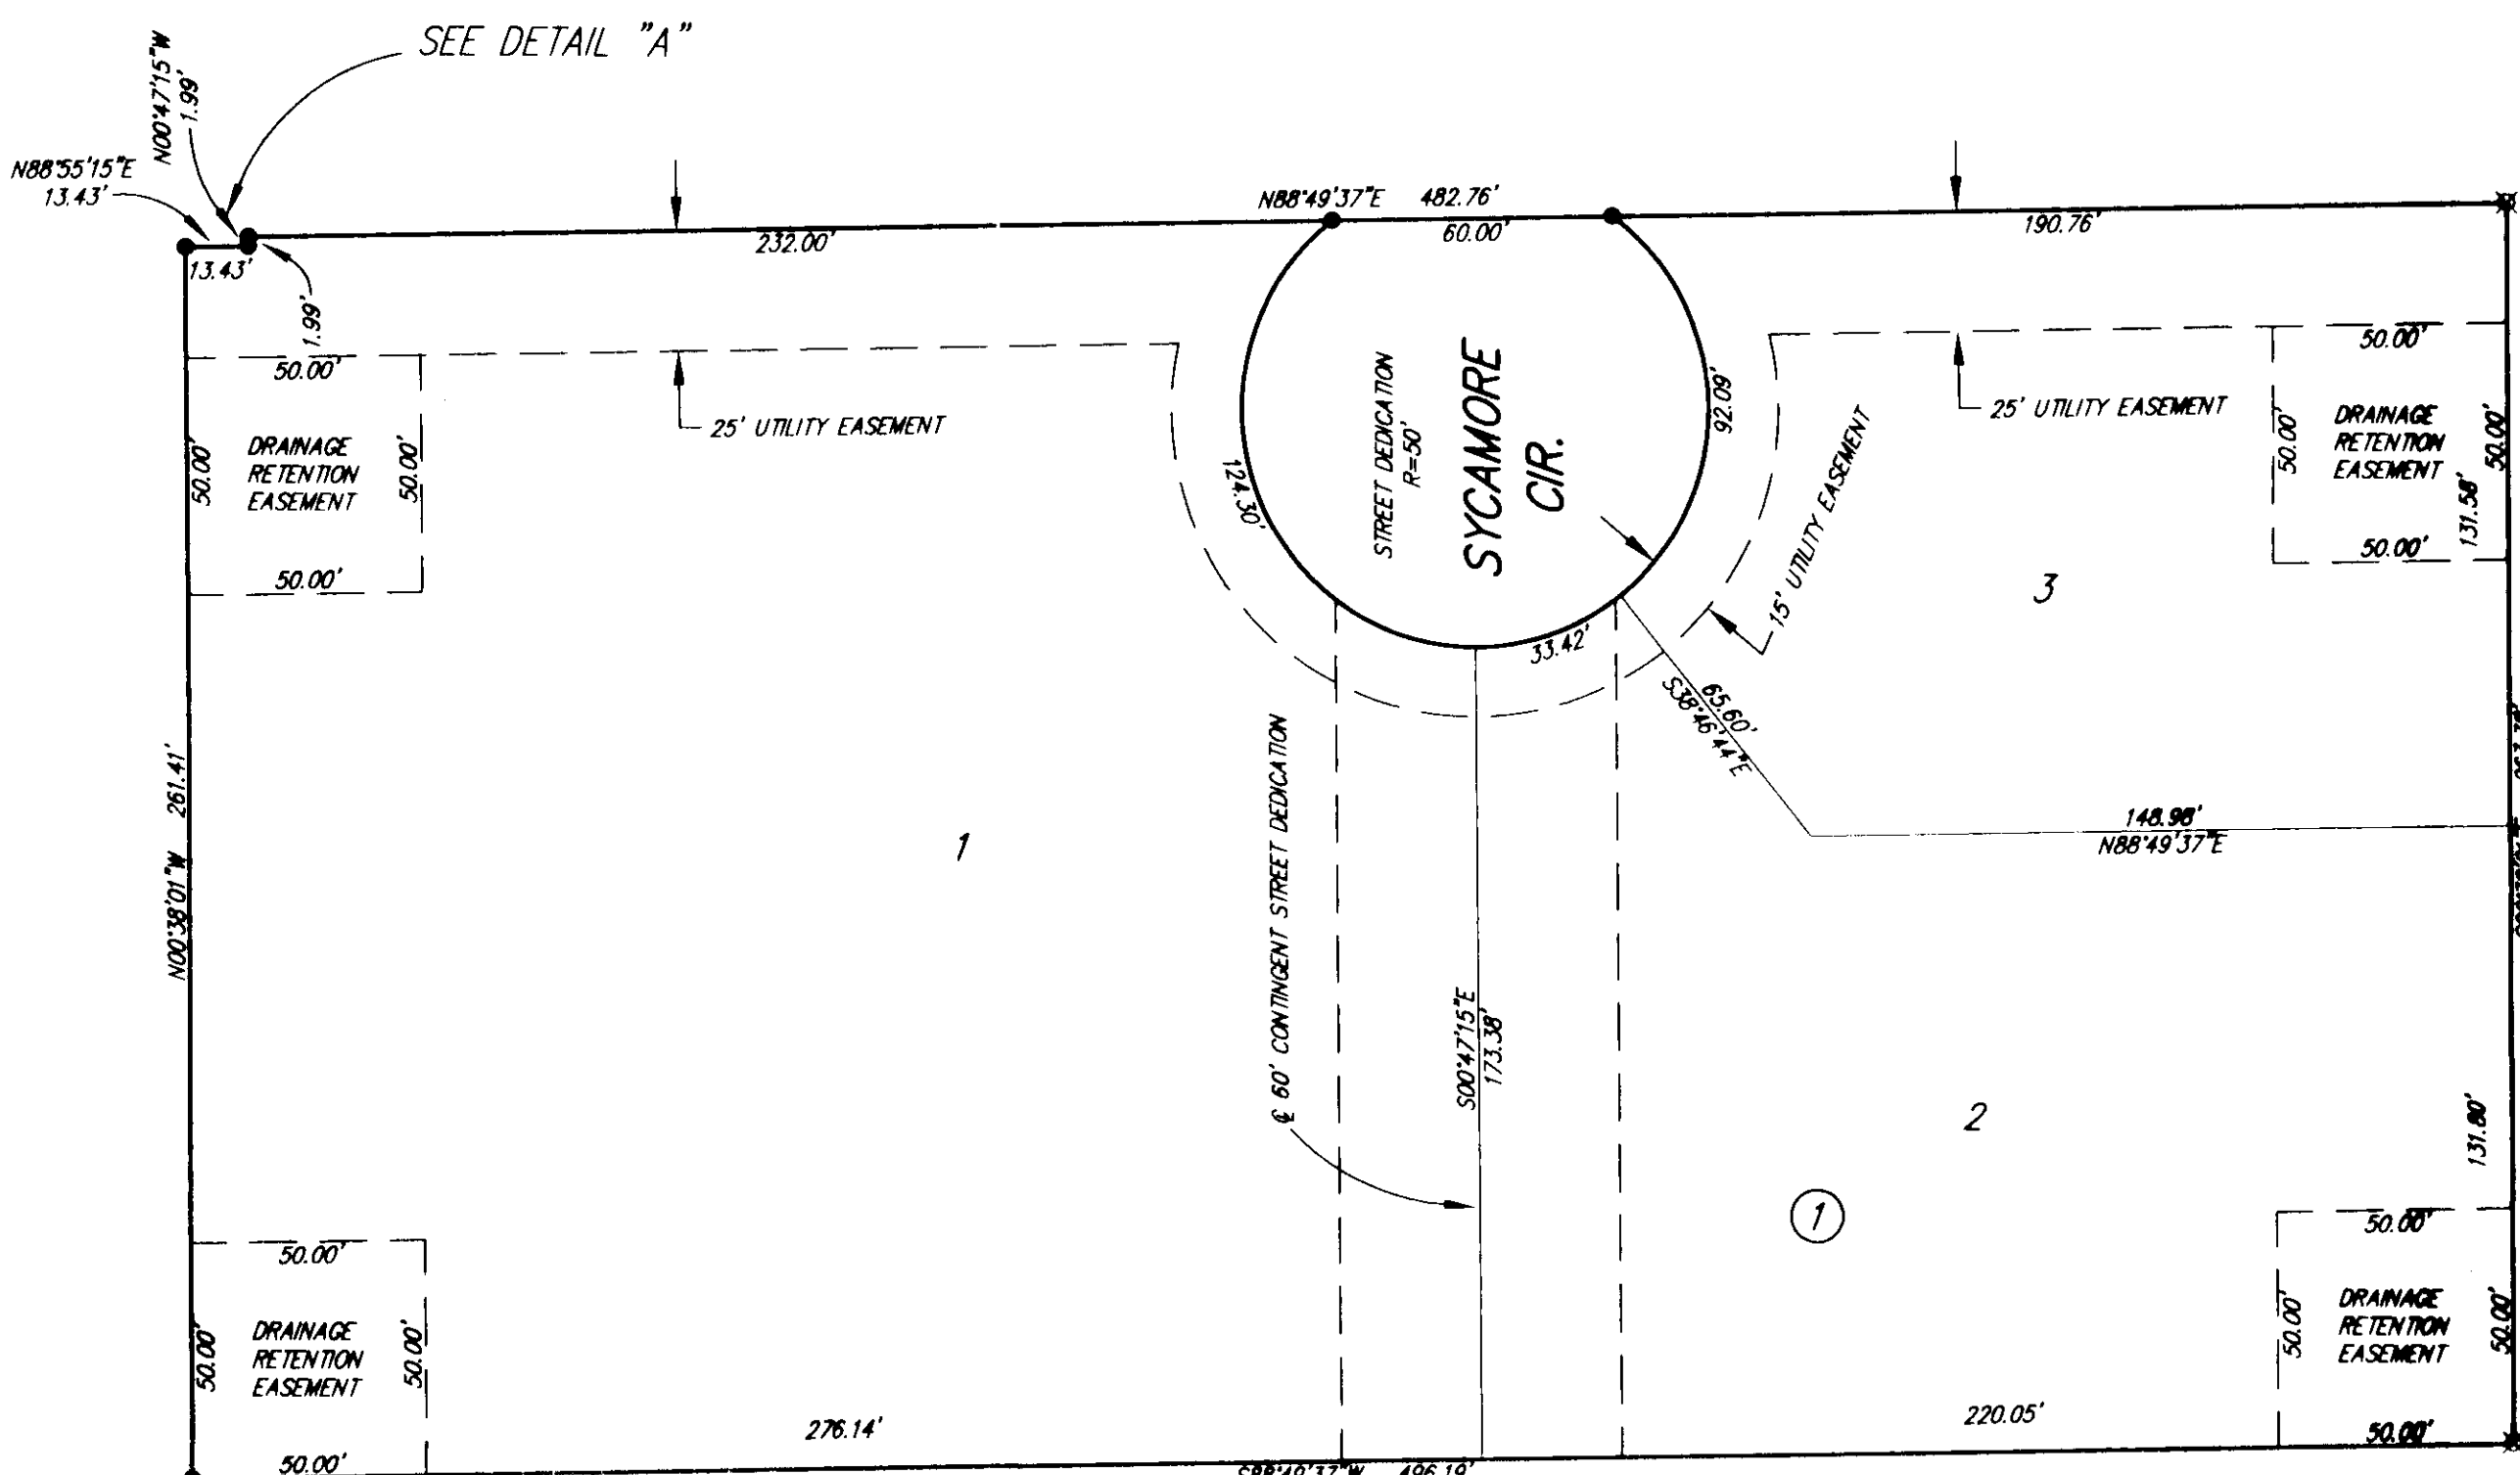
SEE DETAIL "A"

N00°47'15"W
1.99'

N88°55'15"E
13.43'

13.43'

1.99'

232.00'

N88°49'37"E 482.76'

60.00'

190.76'

50.00'

25' UTILITY EASEMENT

DRAINAGE RETENTION EASEMENT

50.00'

50.00'

50.00'

124.30'

STREET DEDICATION R=50'

SYCAMORE CIR.

92.09'

15' UTILITY EASEMENT

25' UTILITY EASEMENT

50.00'

50.00'

DRAINAGE RETENTION EASEMENT

50.00'

131.58'

50.00'

3

33.42'

65.60'
S38°46'44"E

148.98'
N88°49'37"E

N00°38'01"W 261.41'

1

℄ 60' CONTINGENT STREET DEDICATION

S00°47'15"E
173.38'

2

131.80'

1

50.00'

50.00'

DRAINAGE RETENTION EASEMENT

50.00'

50.00'

50.00'

DRAINAGE RETENTION EASEMENT

50.00'

276.14'

220.05'

50.00'

50.00'

S88°49'37"W 496.19'